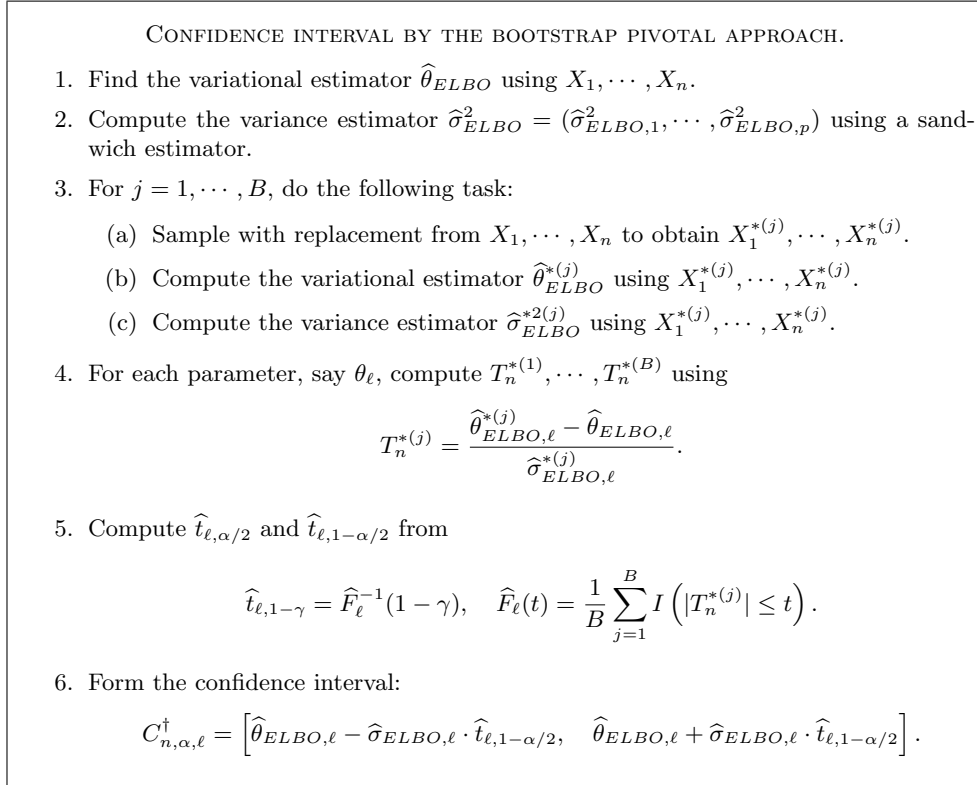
Confidence interval by the bootstrap pivotal approach.

1. Find the variational estimator $\widehat{\theta}_{ELBO}$ using $X_1, \cdots, X_n$.

2. Compute the variance estimator $\widehat{\sigma}^2_{ELBO} = (\widehat{\sigma}^2_{ELBO,1}, \cdots, \widehat{\sigma}^2_{ELBO,p})$ using a sandwich estimator.

3. For $j = 1, \cdots, B$, do the following task:

(a) Sample with replacement from $X_1, \cdots, X_n$ to obtain $X_1^{*(j)}, \cdots, X_n^{*(j)}$.

(b) Compute the variational estimator $\widehat{\theta}^{*(j)}_{ELBO}$ using $X_1^{*(j)}, \cdots, X_n^{*(j)}$.

(c) Compute the variance estimator $\widehat{\sigma}^{*2(j)}_{ELBO}$ using $X_1^{*(j)}, \cdots, X_n^{*(j)}$.

4. For each parameter, say $\theta_\ell$, compute $T_n^{*(1)}, \cdots, T_n^{*(B)}$ using

$$T_n^{*(j)} = \frac{\widehat{\theta}^{*(j)}_{ELBO,\ell} - \widehat{\theta}_{ELBO,\ell}}{\widehat{\sigma}^{*(j)}_{ELBO,\ell}}.$$

5. Compute $\widehat{t}_{\ell,\alpha/2}$ and $\widehat{t}_{\ell,1-\alpha/2}$ from

$$\widehat{t}_{\ell,1-\gamma} = \widehat{F}_\ell^{-1}(1-\gamma), \quad \widehat{F}_\ell(t) = \frac{1}{B}\sum_{j=1}^{B} I\left(|T_n^{*(j)}| \le t\right).$$

6. Form the confidence interval:

$$C^\dagger_{n,\alpha,\ell} = \left[\widehat{\theta}_{ELBO,\ell} - \widehat{\sigma}_{ELBO,\ell} \cdot \widehat{t}_{\ell,1-\alpha/2}, \quad \widehat{\theta}_{ELBO,\ell} + \widehat{\sigma}_{ELBO,\ell} \cdot \widehat{t}_{\ell,1-\alpha/2}\right].$$